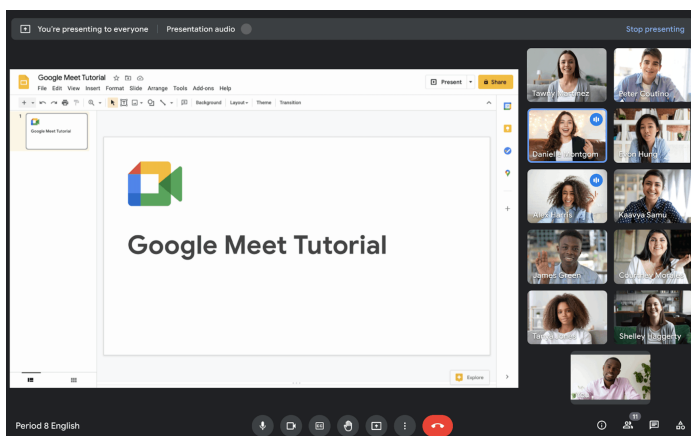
You're presenting to everyone | Presentation audio | Stop presenting

Google Meet Tutorial
File Edit View Insert Format Slide Arrange Tools Add-ons Help
Present | Share
Background | Layout | Theme | Transition

1
Google Meet Tutorial

Google Meet Tutorial

Explore

Tawny Martinez
Peter Coutino
Danielle Montgom
Fion Hung
Alex Harris
Kaavya Samu
James Green
Courtney Morgan
Tanya James
Shelley Haggerty

Period 8 English

11